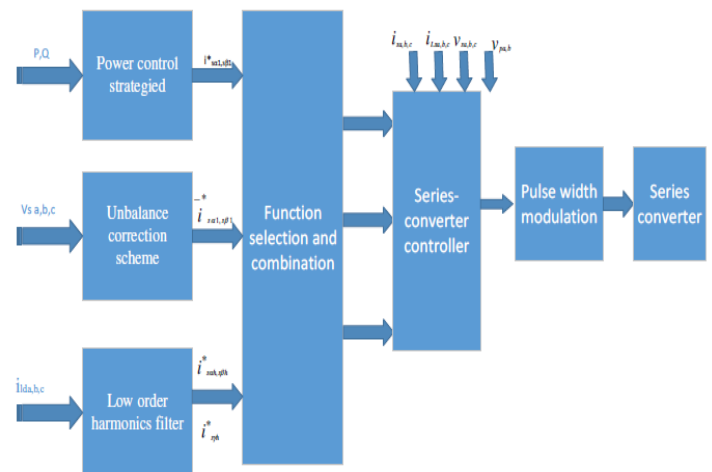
P,Q

Power control strategied

$i^*_{sa1,\alpha\beta1}$

Vs a,b,c

Unbalance correction scheme

$\bar{i}^*_{sa1,\alpha\beta1}$

$i_{lda,b,c}$

Low order harmonics filter

$i^*_{sah,\alpha\beta h}$

$i^*_{\gamma h}$

Function selection and combination

$i_{sa,b,c}$ $i_{Lsa,b,c}$ $v_{sa,b,c}$ $v_{pa,b}$

Series-converter controller

Pulse width modulation

Series converter